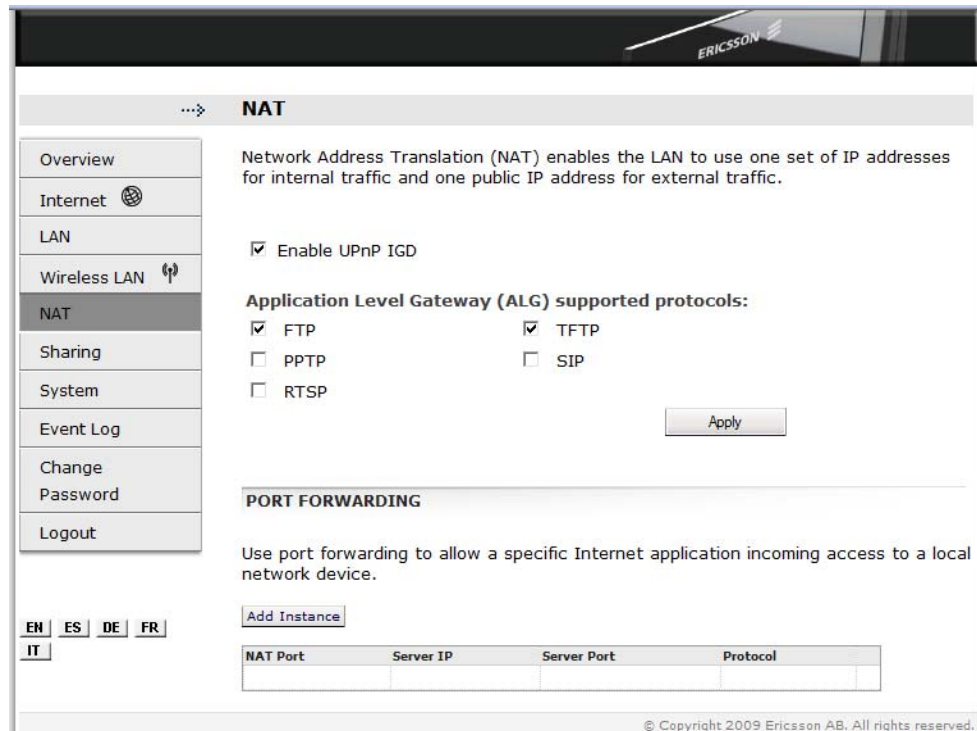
ERICSSON

NAT

Overview
Internet
LAN
Wireless LAN
NAT
Sharing
System
Event Log
Change Password
Logout

Network Address Translation (NAT) enables the LAN to use one set of IP addresses for internal traffic and one public IP address for external traffic.

☑ Enable UPnP IGD

Application Level Gateway (ALG) supported protocols:
☑ FTP ☑ TFTP
☐ PPTP ☐ SIP
☐ RTSP

Apply

PORT FORWARDING

Use port forwarding to allow a specific Internet application incoming access to a local network device.

Add Instance

| NAT Port | Server IP | Server Port | Protocol |
|---|---|---|---|
| | | | |

EN ES DE FR IT

© Copyright 2009 Ericsson AB. All rights reserved.